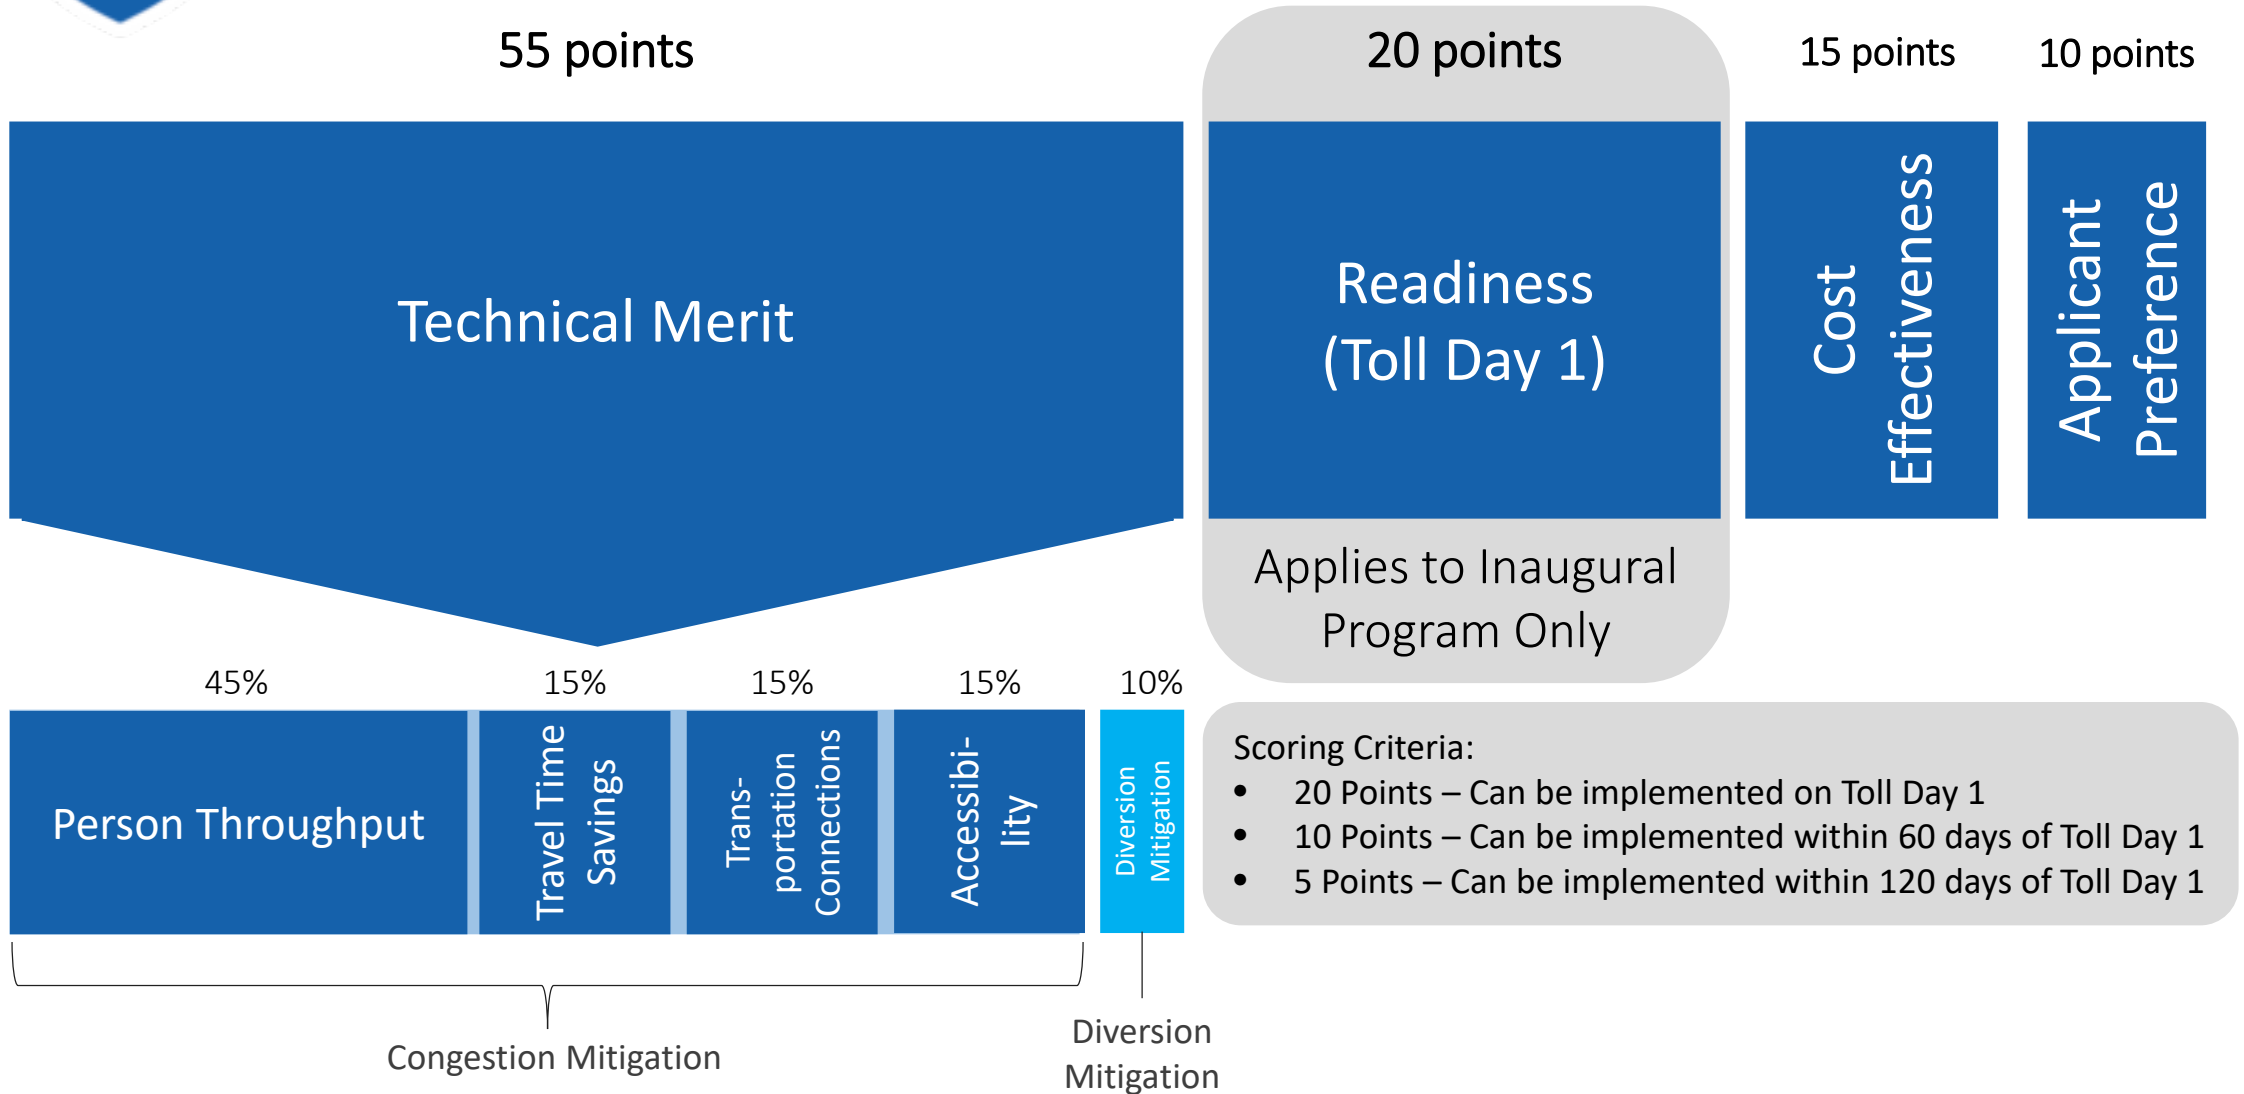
55 points

20 points

15 points

10 points

Technical Merit

Readiness (Toll Day 1)

Cost Effectiveness

Applicant Preference

Applies to Inaugural Program Only

45%

15%

15%

15%

10%

Person Throughput

Travel Time Savings

Transportation Connections

Accessibility

Diversion Mitigation

Scoring Criteria:
• 20 Points – Can be implemented on Toll Day 1
• 10 Points – Can be implemented within 60 days of Toll Day 1
• 5 Points – Can be implemented within 120 days of Toll Day 1

Congestion Mitigation

Diversion Mitigation